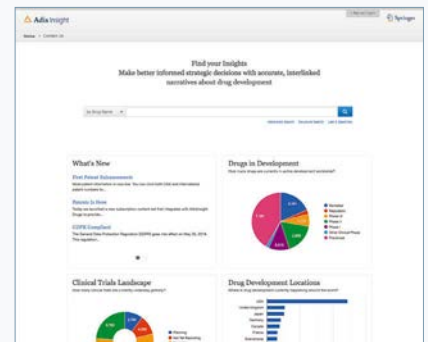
Adis Insight

Springer

Home

Find your Insights
Make better informed strategic decisions with accurate, interlinked narratives about drug development

What's New

First Patent Enhancements

Patents Is Here

GDPR Compliant

Drugs in Development

Clinical Trials Landscape

Drug Development Locations